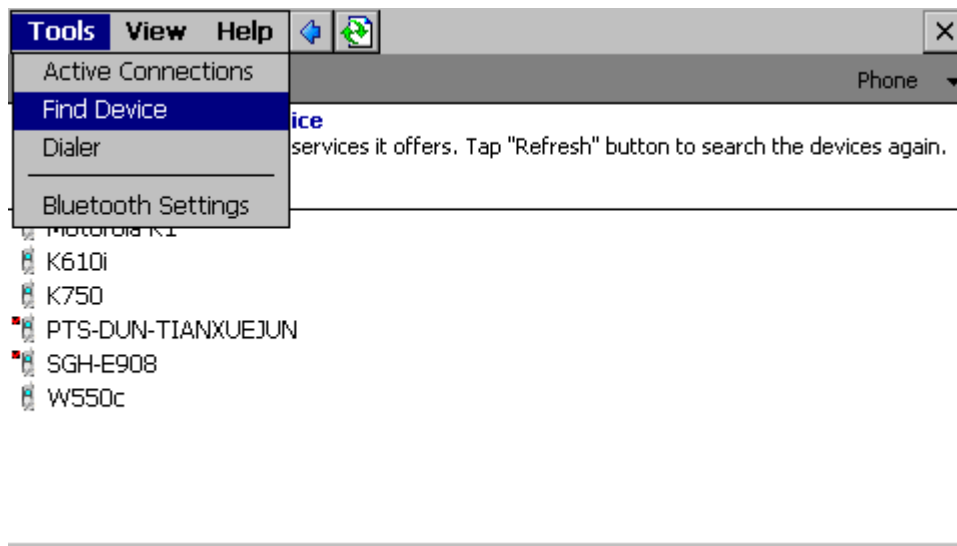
Tools View Help ×

Active Connections
Find Device
Dialer
Bluetooth Settings

Phone

ice
services it offers. Tap "Refresh" button to search the devices again.

Motorola K1
K610i
K750
PTS-DUN-TIANXUEJUN
SGH-E908
W550c